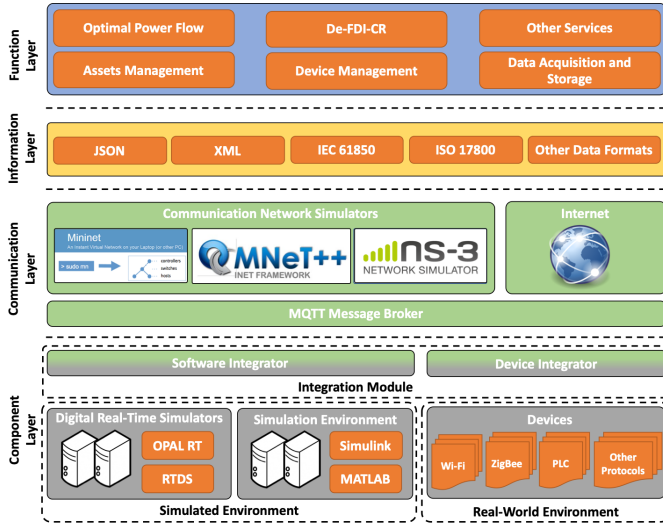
Function Layer

Optimal Power Flow
De-FDI-CR
Other Services
Assets Management
Device Management
Data Acquisition and Storage

Information Layer

JSON
XML
IEC 61850
ISO 17800
Other Data Formats

Communication Layer

Communication Network Simulators
Mininet
An Instant Virtual Network on your Laptop (or other PC)
> sudo mn
controllers
switches
hosts
OMNeT++
INET FRAMEWORK
ns-3
NETWORK SIMULATOR
Internet
MQTT Message Broker

Component Layer

Software Integrator
Device Integrator
Integration Module
Digital Real-Time Simulators
OPAL RT
RTDS
Simulation Environment
Simulink
MATLAB
Simulated Environment
Devices
Wi-Fi
ZigBee
PLC
Other Protocols
Real-World Environment